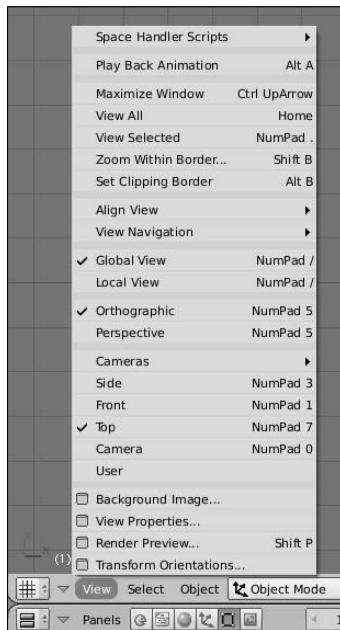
Space Handler Scripts

Play Back Animation Alt A

Maximize Window Ctrl UpArrow
View All Home
View Selected NumPad .
Zoom Within Border... Shift B
Set Clipping Border Alt B

Align View
View Navigation

✓ Global View NumPad /
Local View NumPad /

✓ Orthographic NumPad 5
Perspective NumPad 5

Cameras
Side NumPad 3
Front NumPad 1
✓ Top NumPad 7
Camera NumPad 0
User

Background Image...
View Properties...
Render Preview... Shift P
Transform Orientations...

(1)

View Select Object Object Mode

Panels